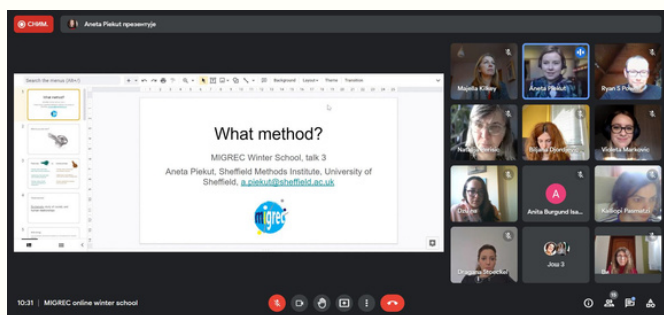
СНИМ.

Aneta Piekut презентује

Search the menus (Alt+/)

Background Layout Theme Transition

What method?

What method?

MIGREC Winter School, talk 3

Aneta Piekut, Sheffield Methods Institute, University of Sheffield, a.piekut@sheffield.ac.uk

MIGREC

Majella Kilkey

Aneta Piekut

Ryan S Pow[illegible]

Nat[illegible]

Br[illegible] Djordj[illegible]

Violeta Markovic

D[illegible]

A

Anita Burgund Isa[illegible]

Kalliopi Pa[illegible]

Dragana Stoeckel

Jou 3

10:31 | MIGREC online winter school